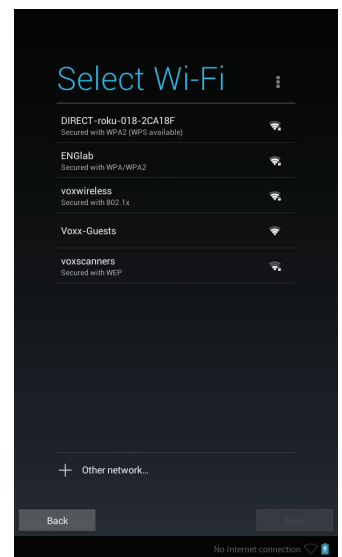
Select Wi-Fi

DIRECT-roku-018-2CA18F
Secured with WPA2 (WPS available)

ENGlab
Secured with WPA/WPA2

voxwireless
Secured with 802.1x

Voxx-Guests

voxscanners
Secured with WEP

+ Other network...

Back

Next

No Internet connection